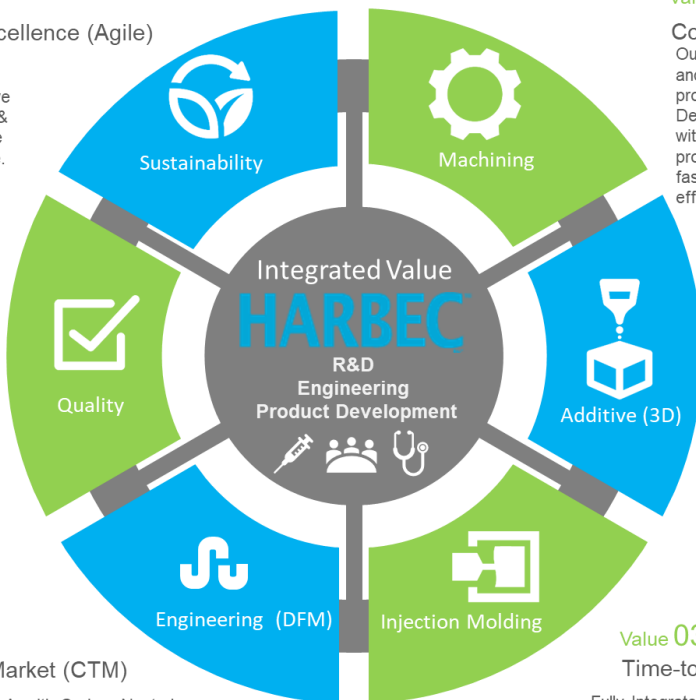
cellence (Agile)

re
&
e
.

Va

Co
Ou
anc
pro
De
wit
pro
fas
eff

Sustainability

Machining

Integrated Value
HARBEC
R&D
Engineering
Product Development

Quality

Additive (3D)

Engineering (DFM)

Injection Molding

Value 03

Market (CTM)

Time-to

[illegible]

Fully Integrat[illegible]